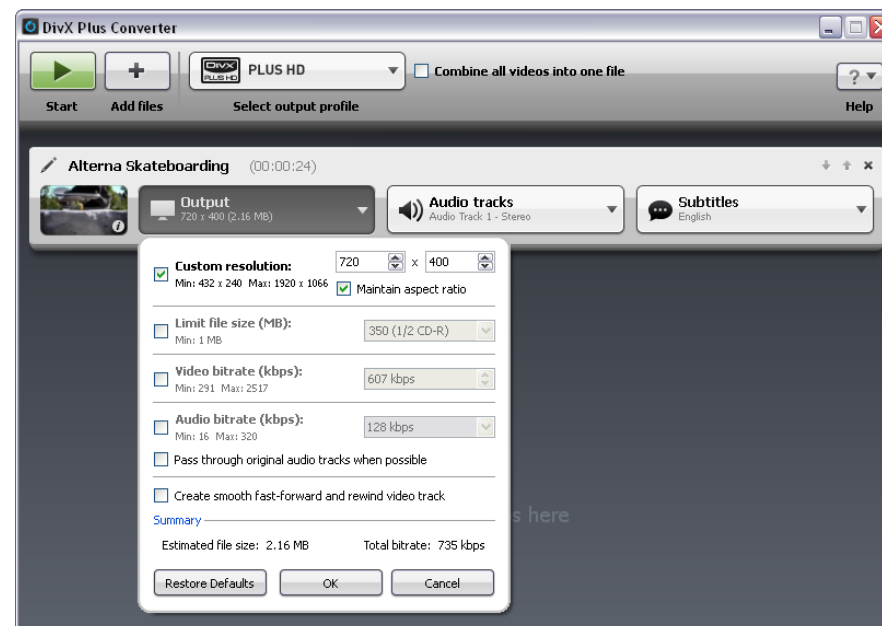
DivX Plus Converter

Start
Add files
DIVX PLUS HD
PLUS HD
Select output profile
Combine all videos into one file
?
Help

Alterna Skateboarding (00:00:24)

Output
720 x 400 (2.16 MB)
Audio tracks
Audio Track 1 - Stereo
Subtitles
English

Custom resolution:
Min: 432 x 240 Max: 1920 x 1066
720 x 400
Maintain aspect ratio

Limit file size (MB):
Min: 1 MB
350 (1/2 CD-R)

Video bitrate (kbps):
Min: 291 Max: 2517
607 kbps

Audio bitrate (kbps):
Min: 16 Max: 320
128 kbps

Pass through original audio tracks when possible

Create smooth fast-forward and rewind video track

Summary
Estimated file size: 2.16 MB
Total bitrate: 735 kbps

Restore Defaults
OK
Cancel

s here